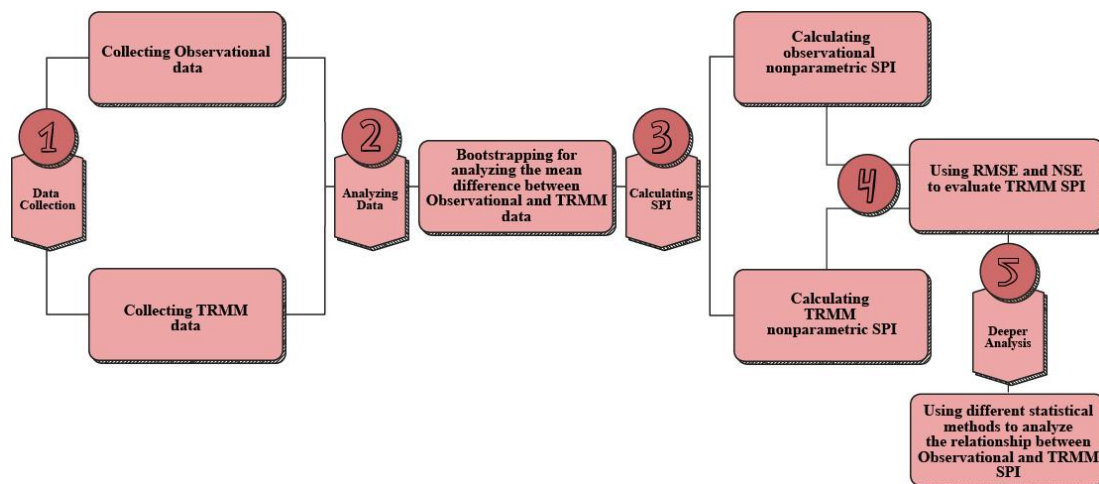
Collecting Observational data

1

Data Collection

Collecting TRMM data

2

Analyzing Data

Bootstrapping for analyzing the mean difference between Observational and TRMM data

3

Calculating SPI

Calculating observational nonparametric SPI

4

Using RMSE and NSE to evaluate TRMM SPI

Calculating TRMM nonparametric SPI

5

Deeper Analysis

Using different statistical methods to analyze the relationship between Observational and TRMM SPI